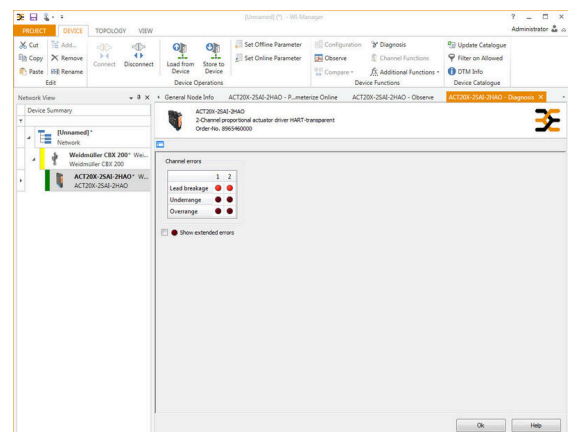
[Unnamed] (*) - WI-Manager

? _ □ ×

PROJECT DEVICE TOPOLOGY VIEW

Administrator

Cut Add... Copy Remove Paste Rename
Edit

Connect Disconnect

Load from Device Store to Device
Device Operations

Set Offline Parameter
Set Online Parameter

Configuration Observe Compare

Diagnosis Channel Functions Additional Functions
Device Functions

Update Catalogue Filter on Allowed DTM Info
Device Catalogue

Network View

Device Summary

[Unnamed]*
Network

Weidmüller CBX 200* Wei...
Weidmüller CBX 200

ACT20X-2SAI-2HAO* W...
ACT20X-2SAI-2HAO

General Node Info ACT20X-2SAI-2HAO - P...meterize Online ACT20X-2SAI-2HAO - Observe ACT20X-2SAI-2HAO - Diagnosis

ACT20X-2SAI-2HAO
2-Channel proportional actuator driver HART-transparent
Order-No. 8965460000

Channel errors

| | 1 | 2 |
|---|---|---|
| Lead breakage | ● | ● |
| Underrange | ● | ● |
| Overrange | ● | ● |

Show extended errors

Ok Help